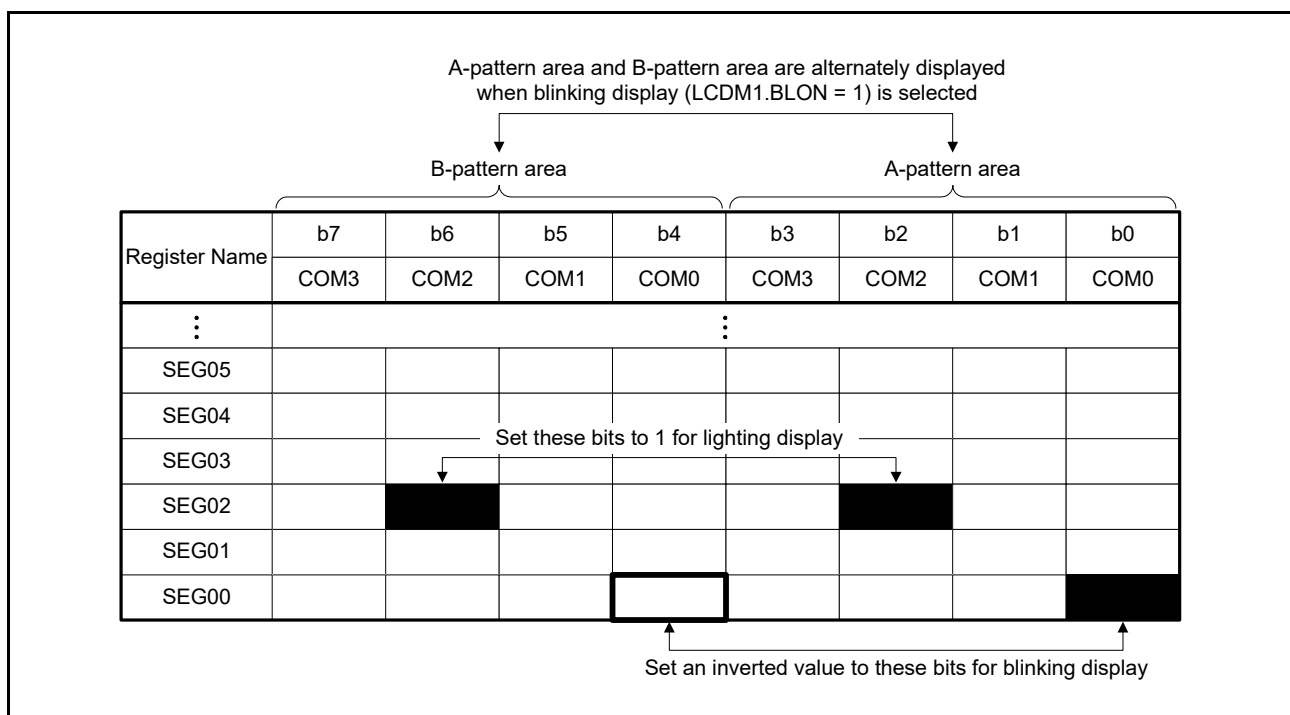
A-pattern area and B-pattern area are alternately displayed when blinking display (LCDM1.BLON = 1) is selected

B-pattern area

A-pattern area

| Register Name | b7 | b6 | b5 | b4 | b3 | b2 | b1 | b0 |
|---|---|---|---|---|---|---|---|---|
| | COM3 | COM2 | COM1 | COM0 | COM3 | COM2 | COM1 | COM0 |
| ⋮ | | | | ⋮ | | | | |
| SEG05 | | | | | | | | |
| SEG04 | | | | | | | | |
| SEG03 | | | | | | | | |
| SEG02 | | | | | | | | |
| SEG01 | | | | | | | | |
| SEG00 | | | | | | | | |

Set these bits to 1 for lighting display

Set an inverted value to these bits for blinking display